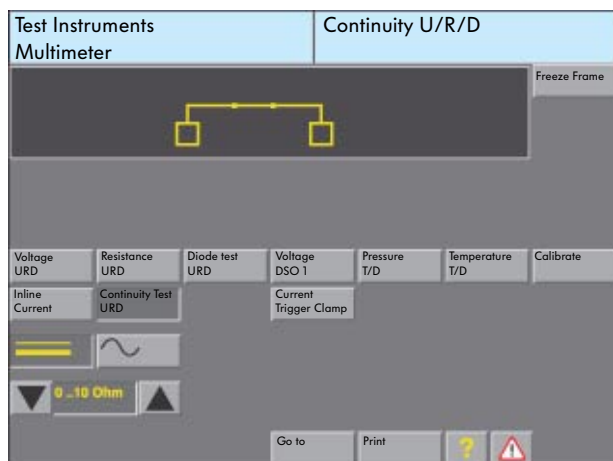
Test Instruments
Multimeter

Continuity U/R/D

Freeze Frame

Voltage URD

Resistance URD

Diode test URD

Voltage DSO 1

Pressure T/D

Temperature T/D

Calibrate

Inline Current

Continuity Test URD

Current Trigger Clamp

0...10 Ohm

Go to

Print

?